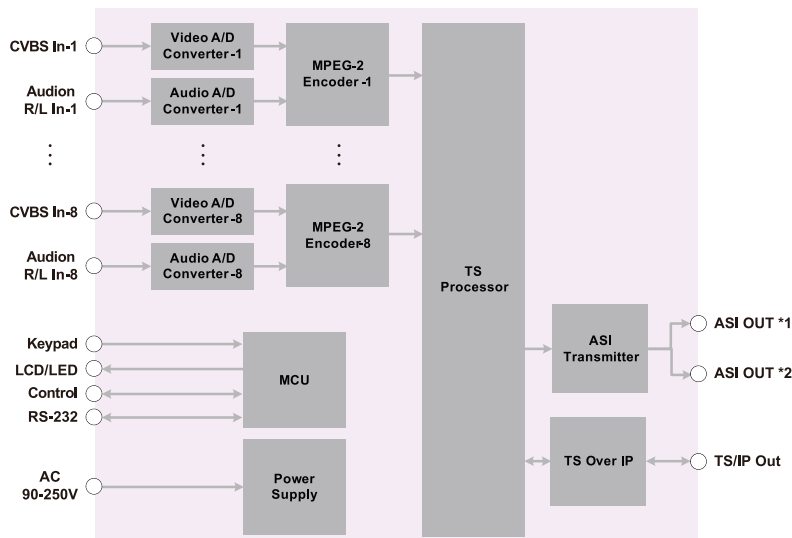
CVBS In-1

Audion R/L In-1

CVBS In-8

Audion R/L In-8

Video A/D Converter-1

Audio A/D Converter-1

Video A/D Converter-8

Audio A/D Converter-8

MPEG-2 Encoder-1

MPEG-2 Encoder-8

TS Processor

ASI Transmitter

ASI OUT *1

ASI OUT *2

Keypad

LCD/LED

Control

RS-232

MCU

AC 90-250V

Power Supply

TS Over IP

TS/IP Out